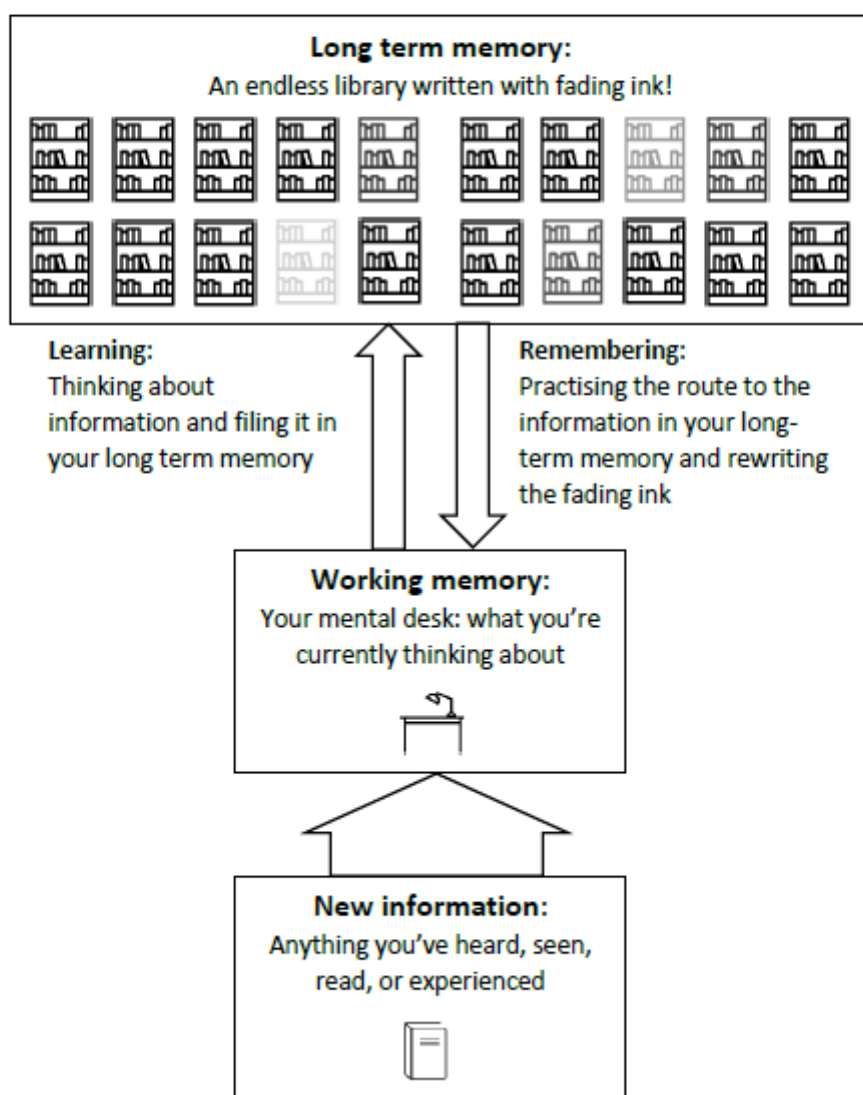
Long term memory:
An endless library written with fading ink!

Learning:
Thinking about information and filing it in your long term memory

Remembering:
Practising the route to the information in your long-term memory and rewriting the fading ink

Working memory:
Your mental desk: what you're currently thinking about

New information:
Anything you've heard, seen, read, or experienced